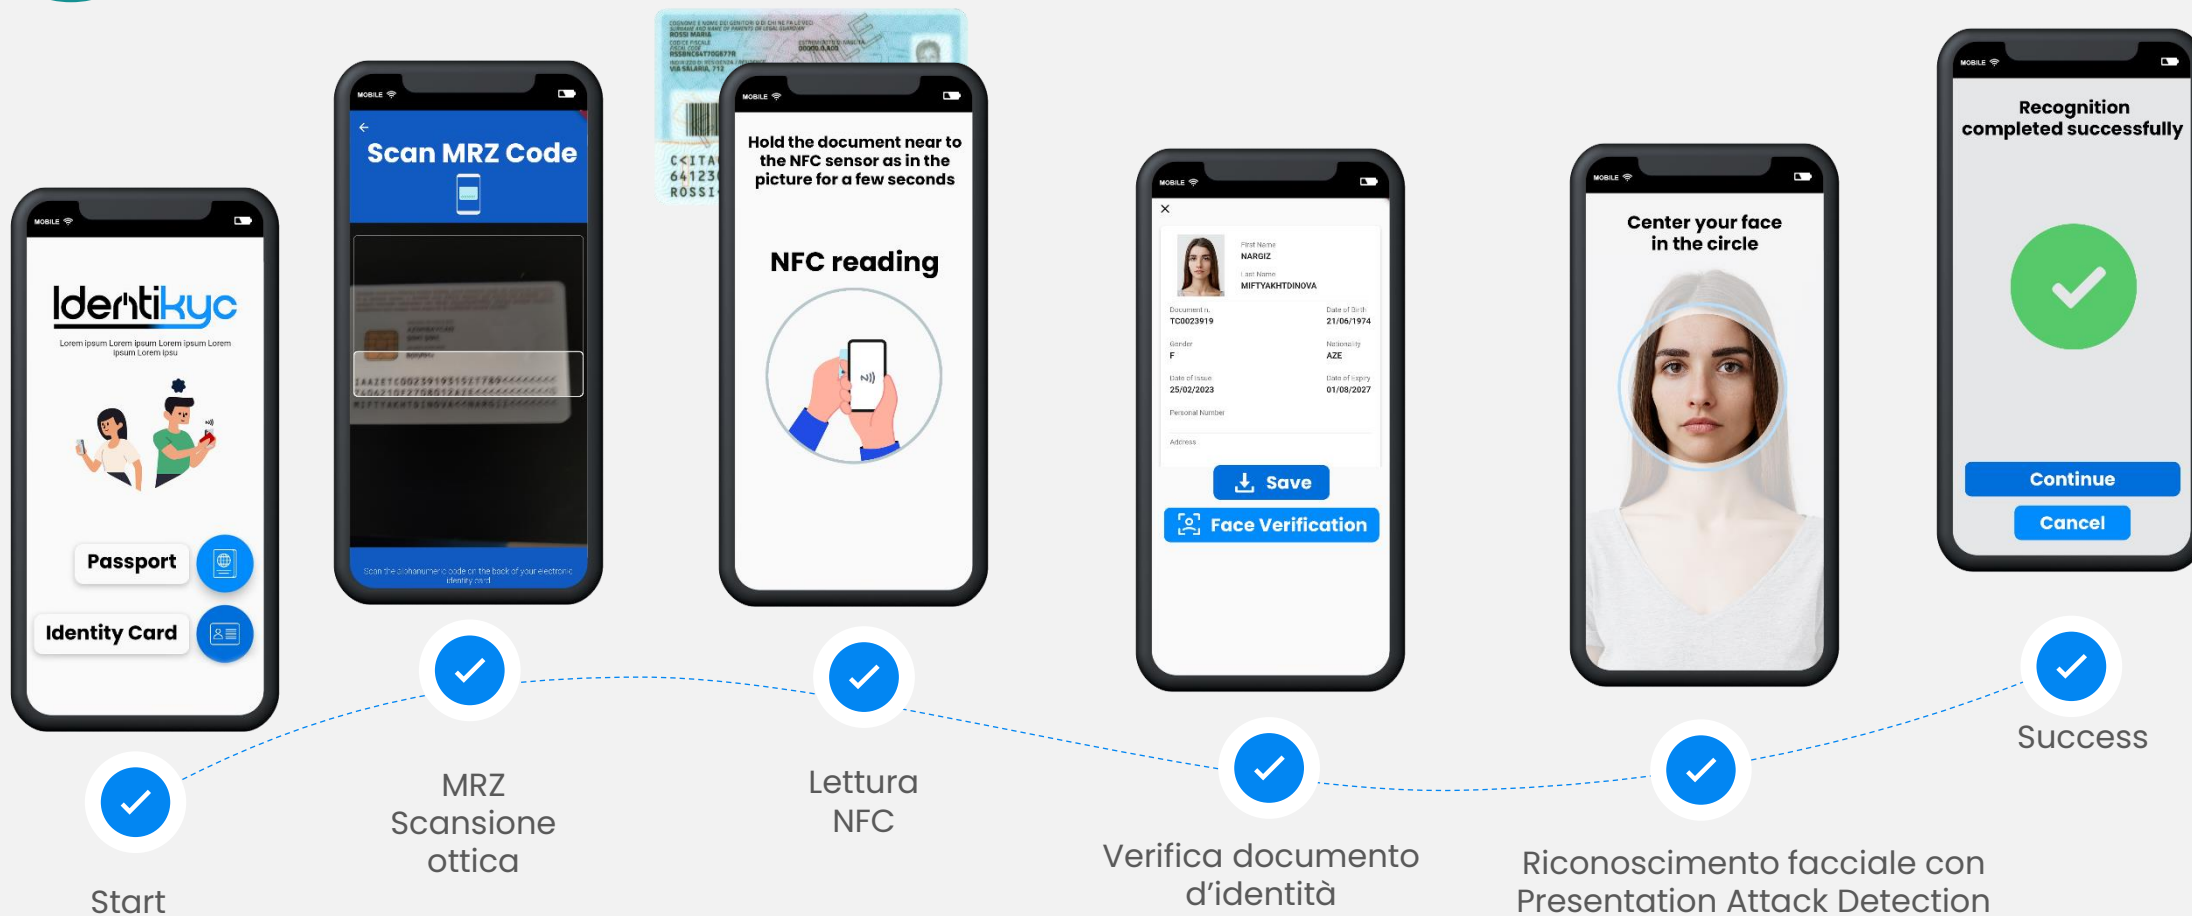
MOBILE

Identikyc

Lorem ipsum Lorem ipsum Lorem ipsum Lorem ipsum Lorem ipsu

Passport

Identity Card

Start

MOBILE

Scan MRZ Code

Scan the alphanumeric code on the back of your electronic identity card

MRZ Scansione ottica

C<ITA
64123
ROSSI

MOBILE

Hold the document near to the NFC sensor as in the picture for a few seconds

NFC reading

Lettura NFC

MOBILE

First Name
NARGIZ
Last Name
MIFTYAKHTDINOVA

Document n.
TC0023919
Date of Birth
21/06/1974
Gender
F
Nationality
AZE
Date of Issue
25/02/2023
Date of Expiry
01/08/2027
Personal Number
Address

Save

Face Verification

Verifica documento d'identità

MOBILE

Center your face in the circle

Riconoscimento facciale con Presentation Attack Detection

MOBILE

Recognition completed successfully

Continue

Cancel

Success